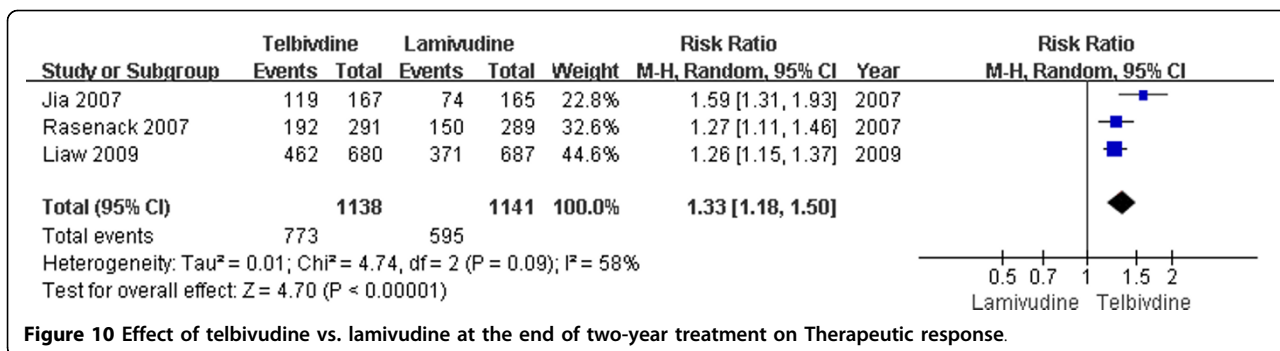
| Study or Subgroup | Telbivdine Events | Telbivdine Total | Lamivudine Events | Lamivudine Total | Weight | Risk Ratio M-H, Random, 95% CI | Year |
|---|---|---|---|---|---|---|---|
| Jia 2007 | 119 | 167 | 74 | 165 | 22.8% | 1.59 [1.31, 1.93] | 2007 |
| Rasenack 2007 | 192 | 291 | 150 | 289 | 32.6% | 1.27 [1.11, 1.46] | 2007 |
| Liaw 2009 | 462 | 680 | 371 | 687 | 44.6% | 1.26 [1.15, 1.37] | 2009 |
| **Total (95% CI)** | | **1138** | | **1141** | **100.0%** | **1.33 [1.18, 1.50]** | |
| Total events | 773 | | 595 | | | | |

Heterogeneity: Tau² = 0.01; Chi² = 4.74, df = 2 (P = 0.09); I² = 58%
Test for overall effect: Z = 4.70 (P < 0.00001)

Risk Ratio
M-H, Random, 95% CI

0.5 0.7 1 1.5 2
Lamivudine Telbivdine

**Figure 10 Effect of telbivudine vs. lamivudine at the end of two-year treatment on Therapeutic response.**